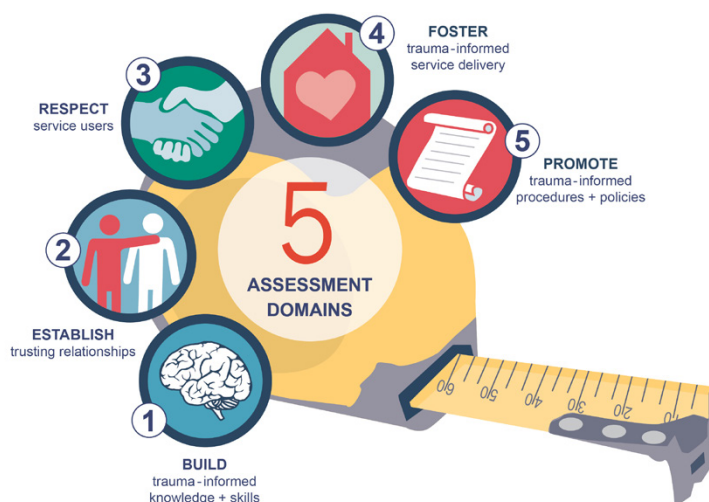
4
FOSTER
trauma-informed service delivery

3
RESPECT
service users

5
PROMOTE
trauma-informed procedures + policies

5
ASSESSMENT DOMAINS

2
ESTABLISH
trusting relationships

1
BUILD
trauma-informed knowledge + skills

60 50 40 30 20 10